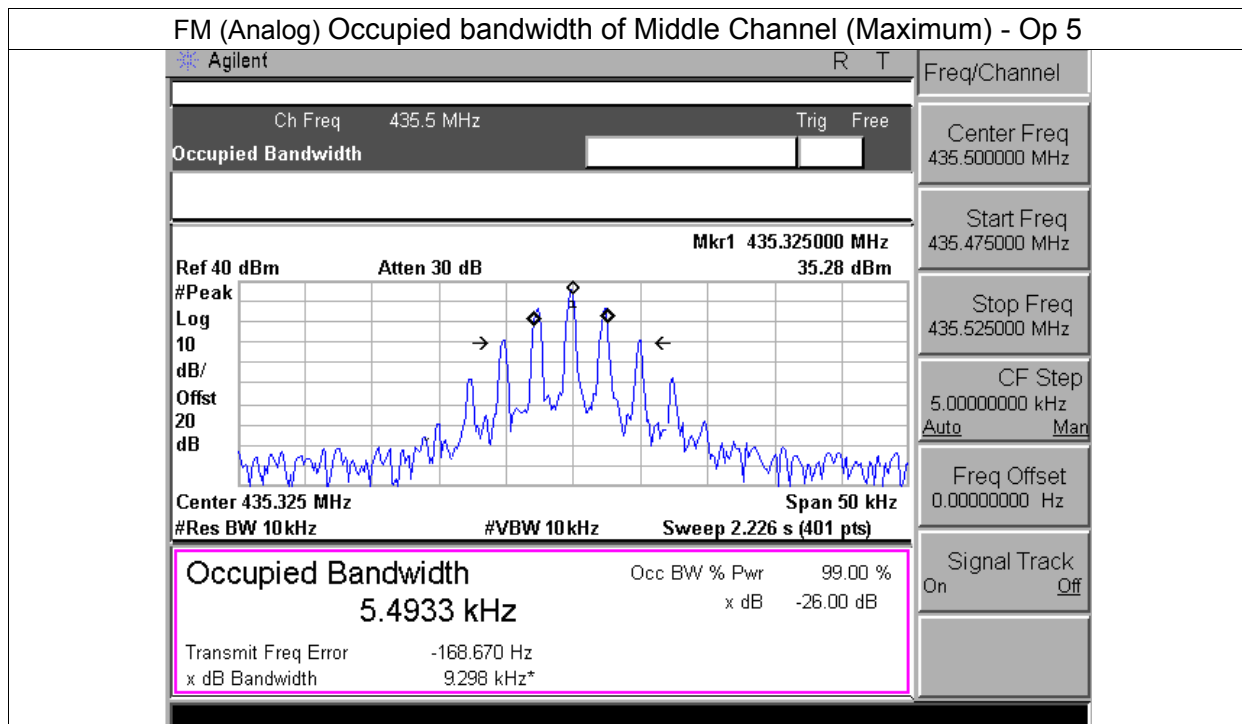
FM (Analog) Occupied bandwidth of Middle Channel (Maximum) - Op 5

Agilent R T

Ch Freq 435.5 MHz Trig Free

Occupied Bandwidth

Mkr1 435.325000 MHz

Ref 40 dBm Atten 30 dB 35.28 dBm

#Peak
Log
10
dB/
Offst
20
dB

Center 435.325 MHz Span 50 kHz

#Res BW 10 kHz #VBW 10 kHz Sweep 2.226 s (401 pts)

Occupied Bandwidth

5.4933 kHz

Occ BW % Pwr 99.00 %

x dB -26.00 dB

Transmit Freq Error -168.670 Hz

x dB Bandwidth 9.298 kHz*

Freq/Channel

Center Freq
435.500000 MHz

Start Freq
435.475000 MHz

Stop Freq
435.525000 MHz

CF Step
5.00000000 kHz
Auto Man

Freq Offset
0.00000000 Hz

Signal Track
On Off